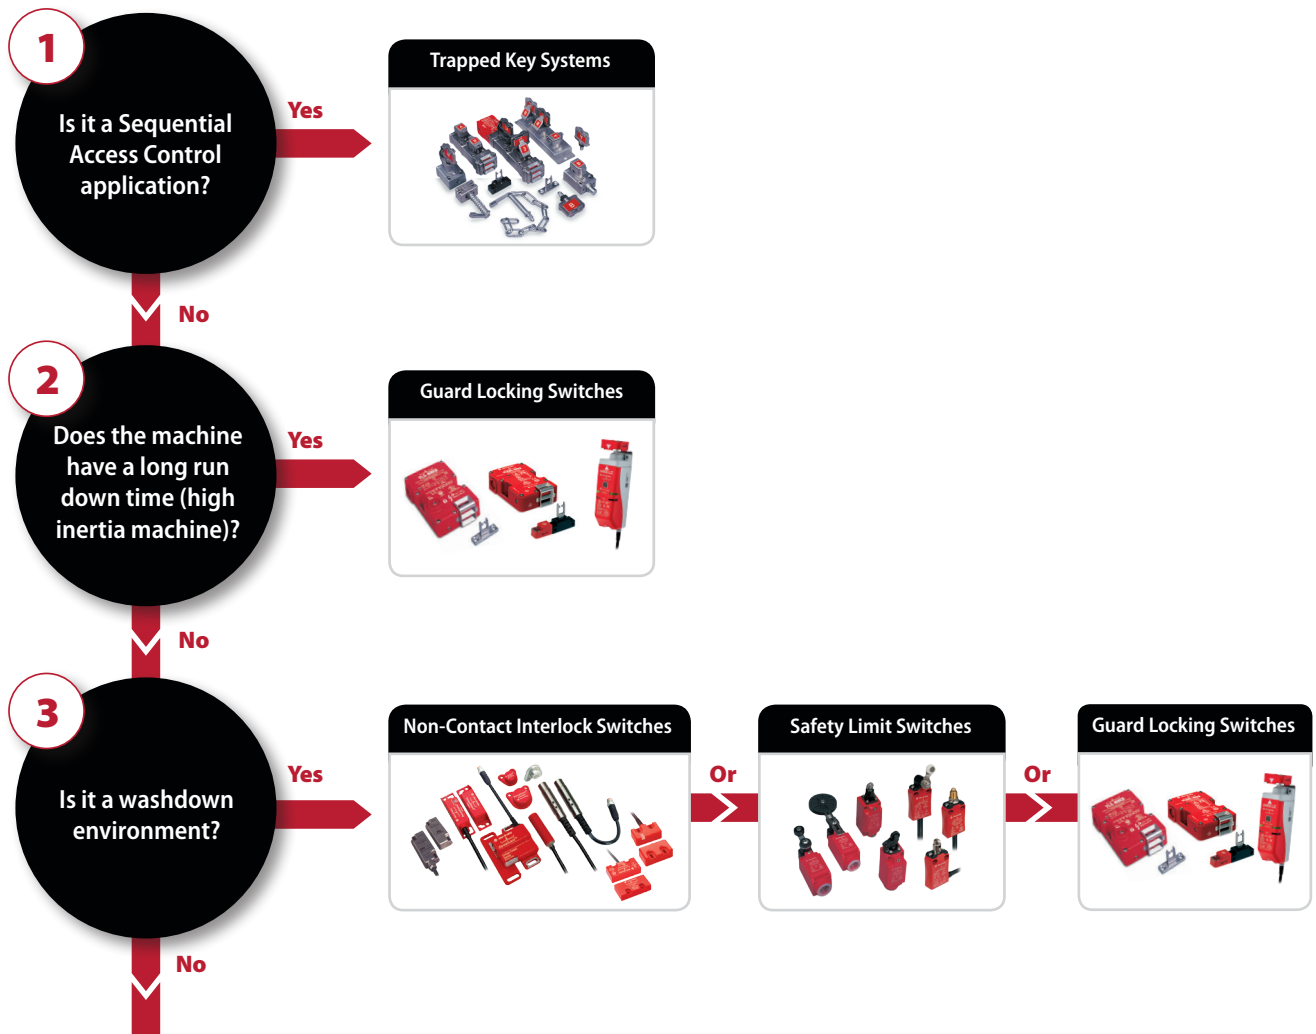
1

Is it a Sequential Access Control application?

Yes

Trapped Key Systems

No

2

Does the machine have a long run down time (high inertia machine)?

Yes

Guard Locking Switches

No

3

Is it a washdown environment?

Yes

Non-Contact Interlock Switches

Or

Safety Limit Switches

Or

Guard Locking Switches

No